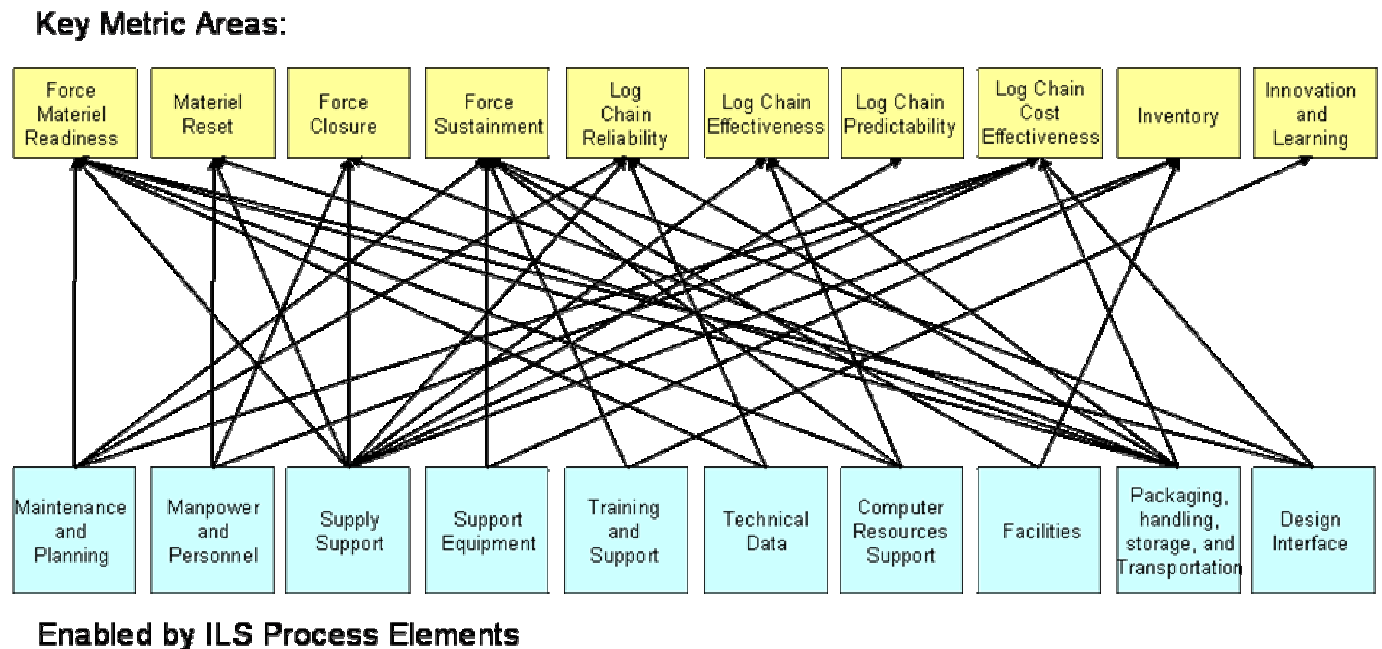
Key Metric Areas:

Force Materiel Readiness

Materiel Reset

Force Closure

Force Sustainment

Log Chain Reliability

Log Chain Effectiveness

Log Chain Predictability

Log Chain Cost Effectiveness

Inventory

Innovation and Learning

Maintenance and Planning

Manpower and Personnel

Supply Support

Support Equipment

Training and Support

Technical Data

Computer Resources Support

Facilities

Packaging, handling, storage, and Transportation

Design Interface

Enabled by ILS Process Elements